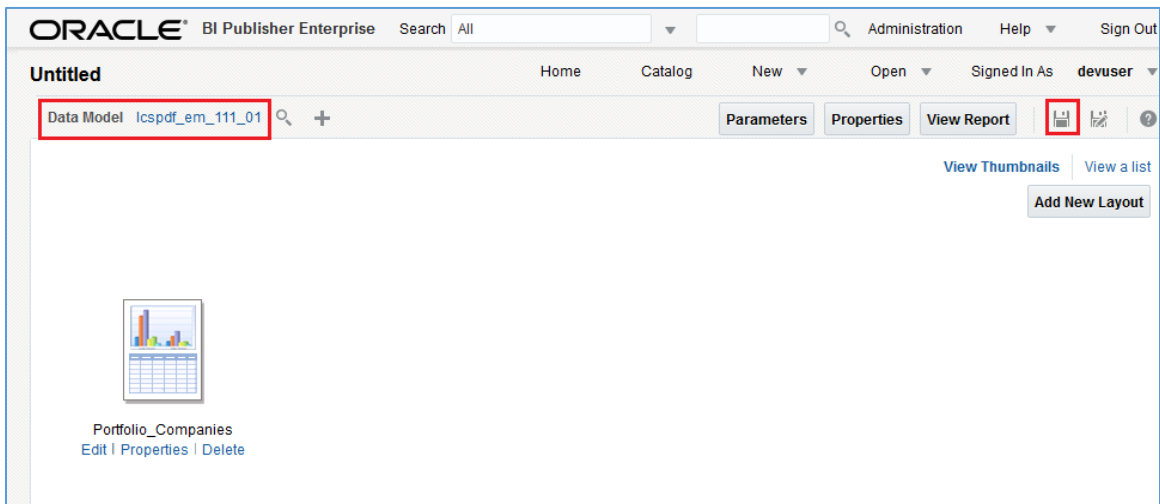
ORACLE® BI Publisher Enterprise Search All Administration Help Sign Out

Untitled Home Catalog New Open Signed In As devuser

Data Model lcspdf_em_111_01

Parameters Properties View Report

View Thumbnails View a list

Add New Layout

Portfolio_Companies
Edit | Properties | Delete